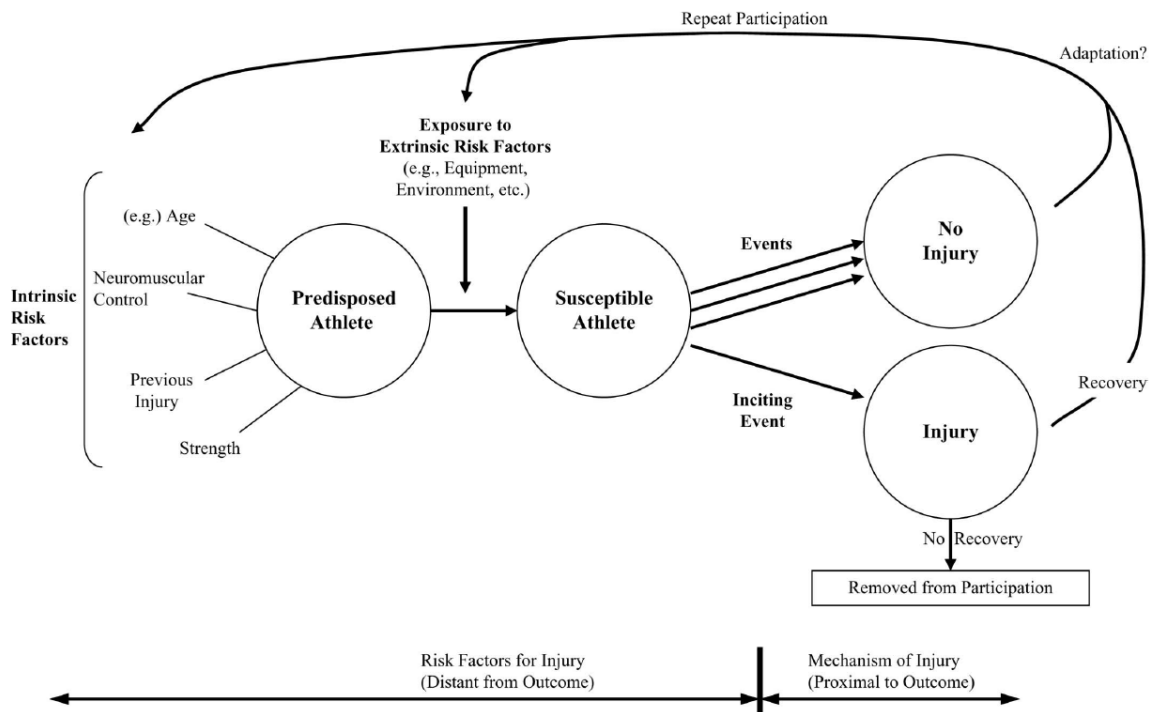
Repeat Participation

Adaptation?

Exposure to Extrinsic Risk Factors (e.g., Equipment, Environment, etc.)

Intrinsic Risk Factors

(e.g.) Age

Neuromuscular Control

Previous Injury

Strength

Predisposed Athlete

Susceptible Athlete

Events

Inciting Event

No Injury

Injury

Recovery

No Recovery

Removed from Participation

Risk Factors for Injury (Distant from Outcome)

Mechanism of Injury (Proximal to Outcome)